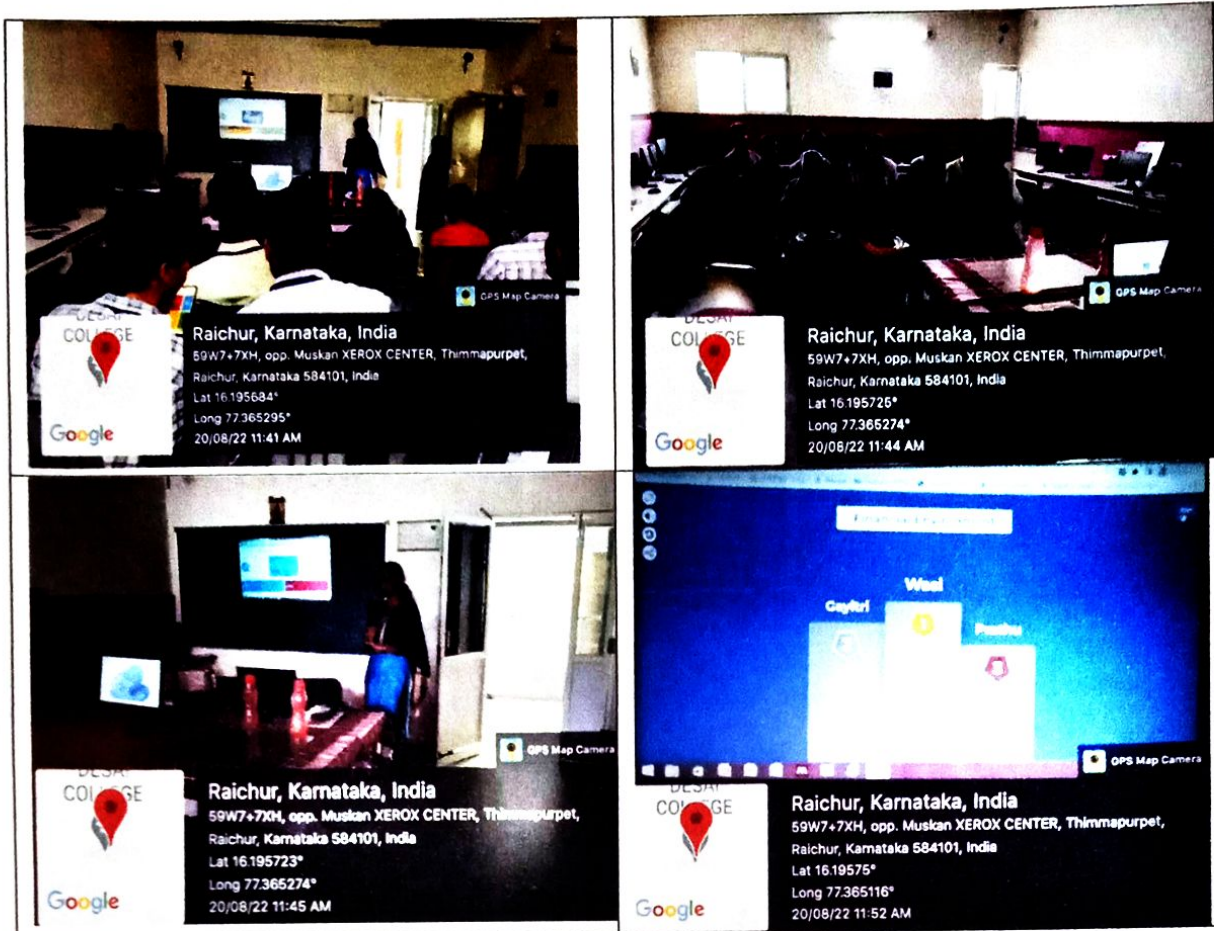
GPS Map Camera

COLLEGE

Google

Raichur, Karnataka, India
59W7+7XH, opp. Muskan XEROX CENTER, Thimmapurpet, Raichur, Karnataka 584101, India
Lat 16.195684°
Long 77.365295°
20/08/22 11:41 AM

GPS Map Camera

DESAI
COLLEGE

Google

Raichur, Karnataka, India
59W7+7XH, opp. Muskan XEROX CENTER, Thimmapurpet, Raichur, Karnataka 584101, India
Lat 16.195725°
Long 77.365274°
20/08/22 11:44 AM

GPS Map Camera

DESAI
COLLEGE

Google

Raichur, Karnataka, India
59W7+7XH, opp. Muskan XEROX CENTER, Thimmapurpet, Raichur, Karnataka 584101, India
Lat 16.195723°
Long 77.365274°
20/08/22 11:45 AM

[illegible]

Wasi

Gaytri

Pushe

GPS Map Camera

COLLEGE

Google

Raichur, Karnataka, India
59W7+7XH, opp. Muskan XEROX CENTER, Thimmapurpet, Raichur, Karnataka 584101, India
Lat 16.19575°
Long 77.365116°
20/08/22 11:52 AM